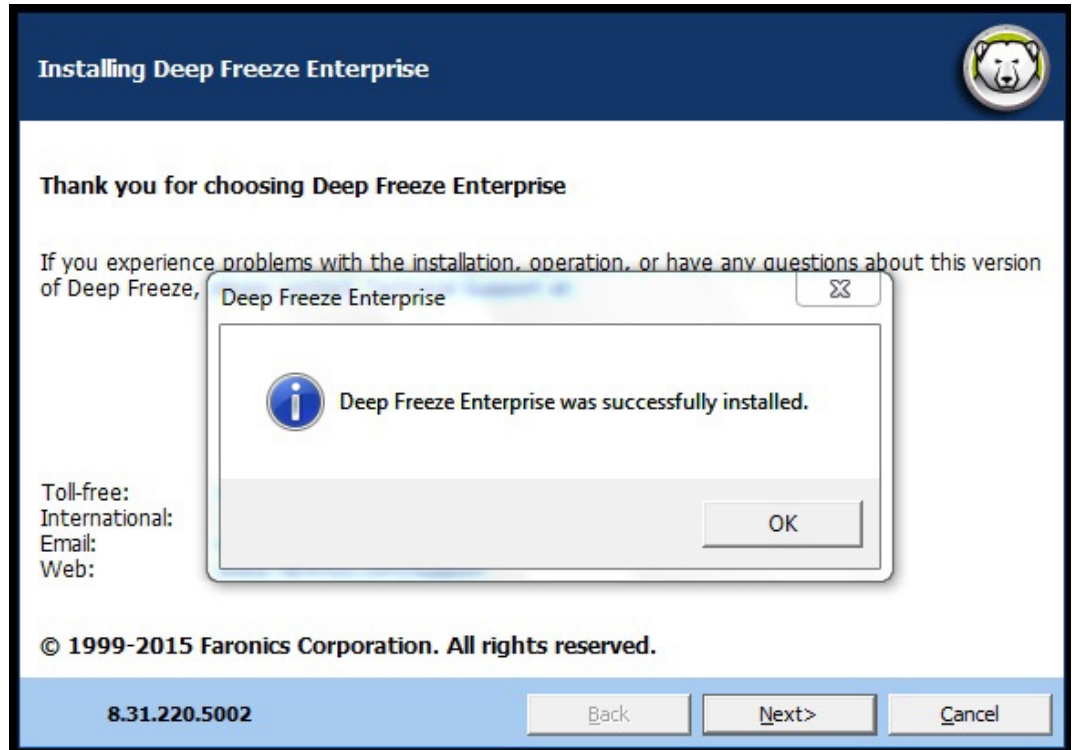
Installing Deep Freeze Enterprise

Thank you for choosing Deep Freeze Enterprise

If you experience problems with the installation, operation, or have any questions about this version of Deep Freeze, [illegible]

Deep Freeze Enterprise

Deep Freeze Enterprise was successfully installed.

OK

Toll-free:
International:
Email:
Web:

© 1999-2015 Faronics Corporation. All rights reserved.

8.31.220.5002

Back

Next>

Cancel